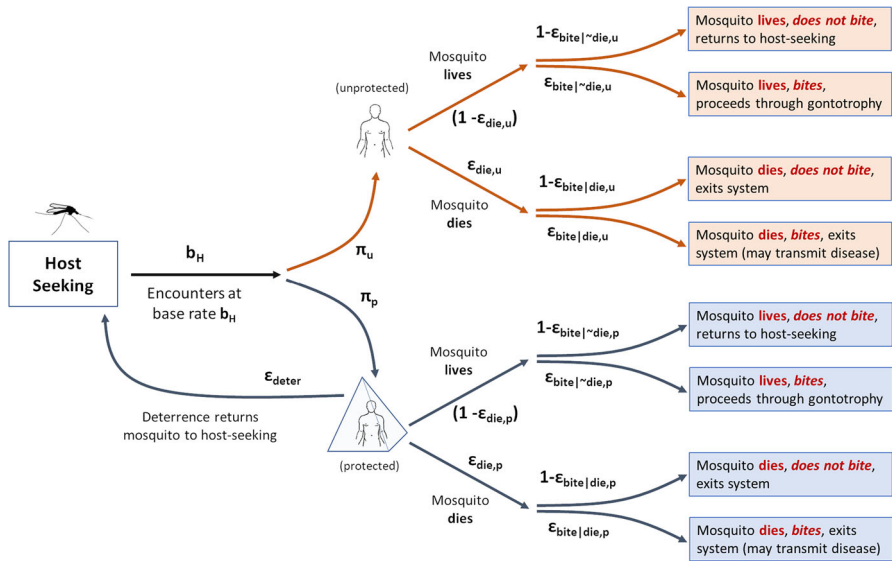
Host Seeking

$b_H$

Encounters at base rate $b_H$

$\pi_u$

$\pi_p$

(unprotected)

Mosquito lives

$(1 - \varepsilon_{die,u})$

$\varepsilon_{die,u}$

Mosquito dies

$1-\varepsilon_{bite|\sim die,u}$

$\varepsilon_{bite|\sim die,u}$

$1-\varepsilon_{bite|die,u}$

$\varepsilon_{bite|die,u}$

Mosquito lives, does not bite, returns to host-seeking

Mosquito lives, bites, proceeds through gontotrophy

Mosquito dies, does not bite, exits system

Mosquito dies, bites, exits system (may transmit disease)

$\varepsilon_{deter}$

Deterrence returns mosquito to host-seeking

(protected)

Mosquito lives

$(1 - \varepsilon_{die,p})$

$\varepsilon_{die,p}$

Mosquito dies

$1-\varepsilon_{bite|\sim die,p}$

$\varepsilon_{bite|\sim die,p}$

$1-\varepsilon_{bite|die,p}$

$\varepsilon_{bite|die,p}$

Mosquito lives, does not bite, returns to host-seeking

Mosquito lives, bites, proceeds through gontotrophy

Mosquito dies, does not bite, exits system

Mosquito dies, bites, exits system (may transmit disease)